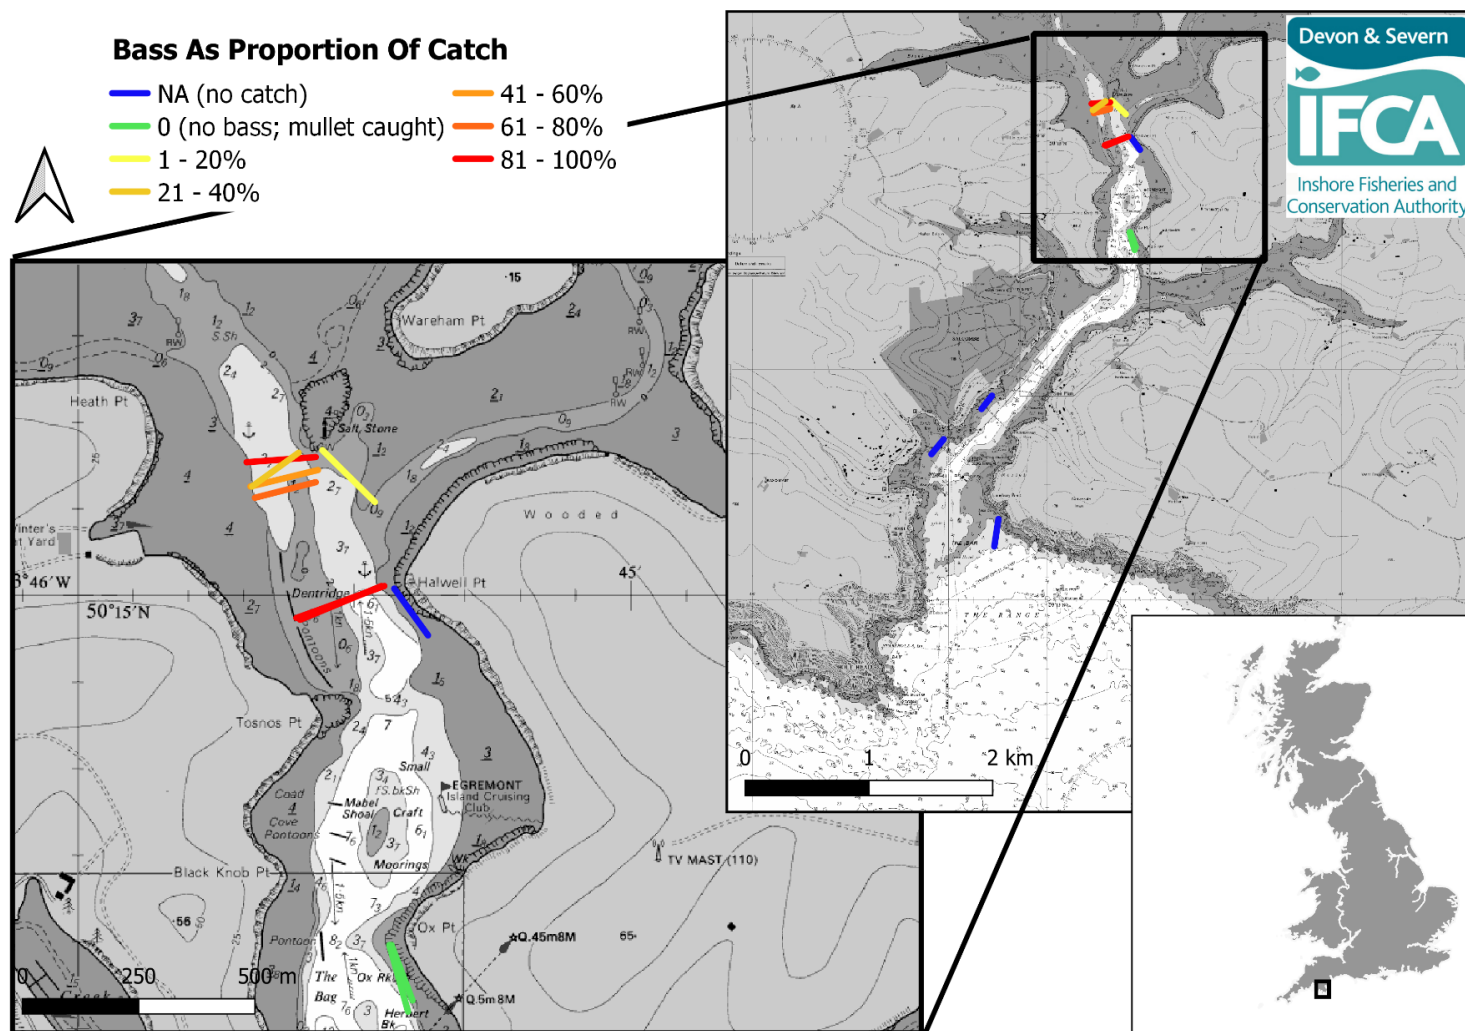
Bass As Proportion Of Catch

NA (no catch)
0 (no bass; mullet caught)
1 - 20%
21 - 40%
41 - 60%
61 - 80%
81 - 100%

Devon & Severn
IFCA
Inshore Fisheries and Conservation Authority

Wareham Pt
Heath Pt
Salt Stone
Wooded
Halwell Pt
Dentridge
Pontoons
50°15'N
3°46'W
45'
Tosnos Pt
Small
Craft
Moorings
EGREMONT
Island Cruising
Club
Mabel
Shoal
Coad
Cove
Pontoons
Black Knob Pt
TV MAST (110)
Ox Pt
Q.45m8M
Q.5m8M
Pontoon
The
Bag
Ox Rk
Herbert
Bk
Vinter's
t Yard
15
65

0
250
500 m

0
1
2 km